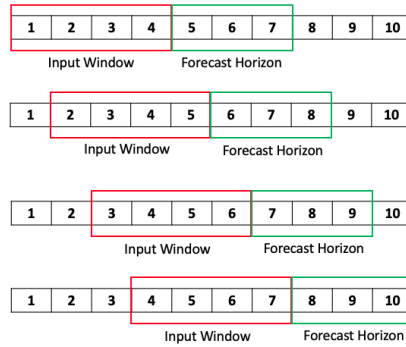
| 1 | 2 | 3 | 4 | 5 | 6 | 7 | 8 | 9 | 10 |
|---|---|---|---|---|---|---|---|---|---|

Input Window Forecast Horizon

| 1 | 2 | 3 | 4 | 5 | 6 | 7 | 8 | 9 | 10 |
|---|---|---|---|---|---|---|---|---|---|

Input Window Forecast Horizon

| 1 | 2 | 3 | 4 | 5 | 6 | 7 | 8 | 9 | 10 |
|---|---|---|---|---|---|---|---|---|---|

Input Window Forecast Horizon

| 1 | 2 | 3 | 4 | 5 | 6 | 7 | 8 | 9 | 10 |
|---|---|---|---|---|---|---|---|---|---|

Input Window Forecast Horizon